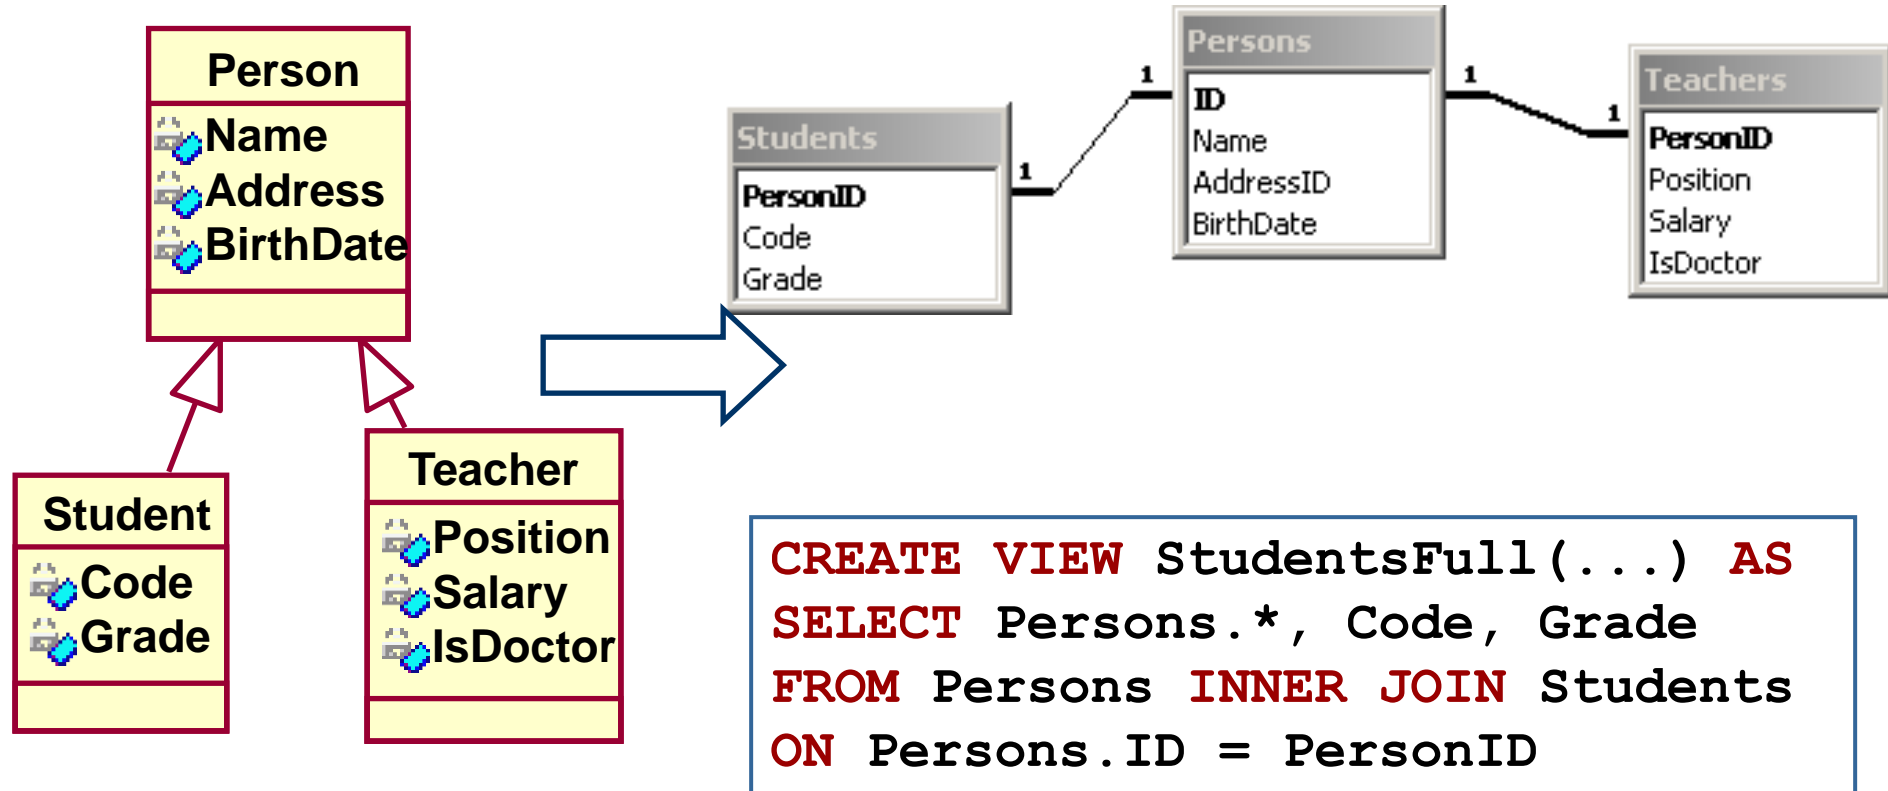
Person
Name
Address
BirthDate

Student
Code
Grade

Teacher
Position
Salary
IsDoctor

Persons
ID
Name
AddressID
BirthDate

Students
PersonID
Code
Grade

Teachers
PersonID
Position
Salary
IsDoctor

1
1
1
1

CREATE VIEW StudentsFull(...) AS
SELECT Persons.*, Code, Grade
FROM Persons INNER JOIN Students
ON Persons.ID = PersonID